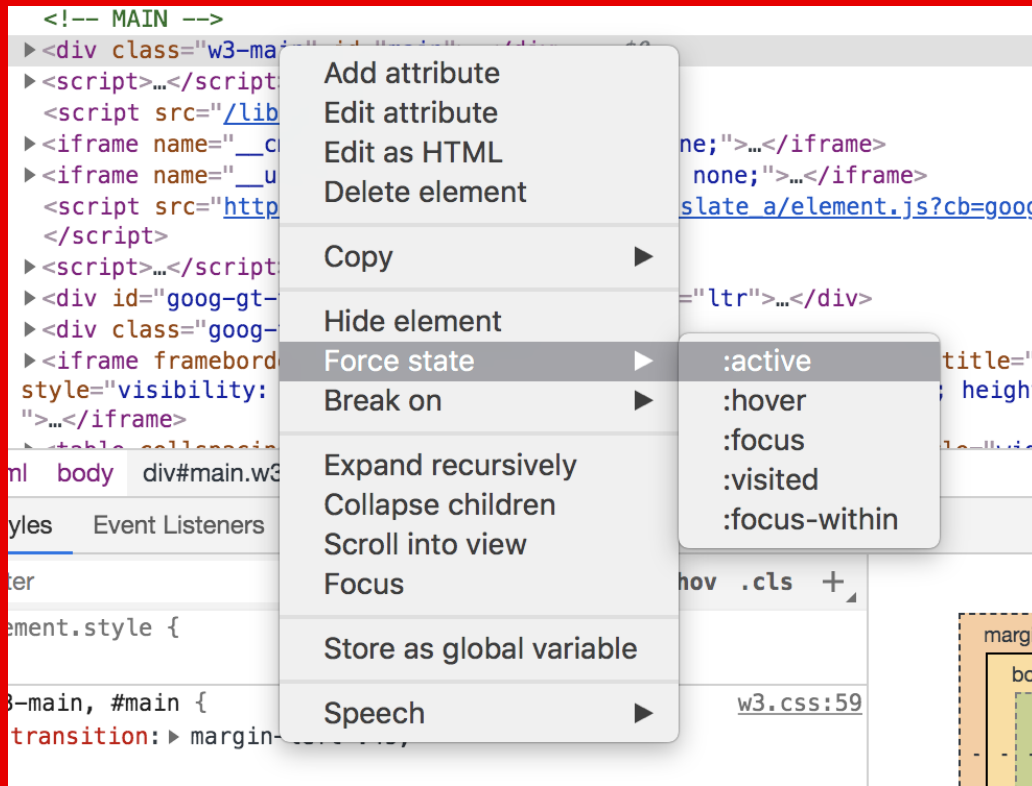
<!-- MAIN -->
▶<div class="w3-main" id="main"...</div> == $0
▶<script>…</script>
<script src="/lib
▶<iframe name="__c ne;">…</iframe>
▶<iframe name="__u none;">…</iframe>
<script src="http slate_a/element.js?cb=goog
</script>
▶<script>…</script>
▶<div id="goog-gt- ="ltr">…</div>
▶<div class="goog-
▶<iframe framebord title="
style="visibility: ; heigh
">…</iframe>

Add attribute
Edit attribute
Edit as HTML
Delete element

Copy ▶

Hide element
Force state ▶
Break on ▶

Expand recursively
Collapse children
Scroll into view
Focus

Store as global variable

Speech ▶

:active
:hover
:focus
:visited
:focus-within

ml body div#main.w3

yles Event Listeners

ter :hov .cls +

ement.style {

3-main, #main { w3.css:59
transition: ▶ margin-

margi
bo